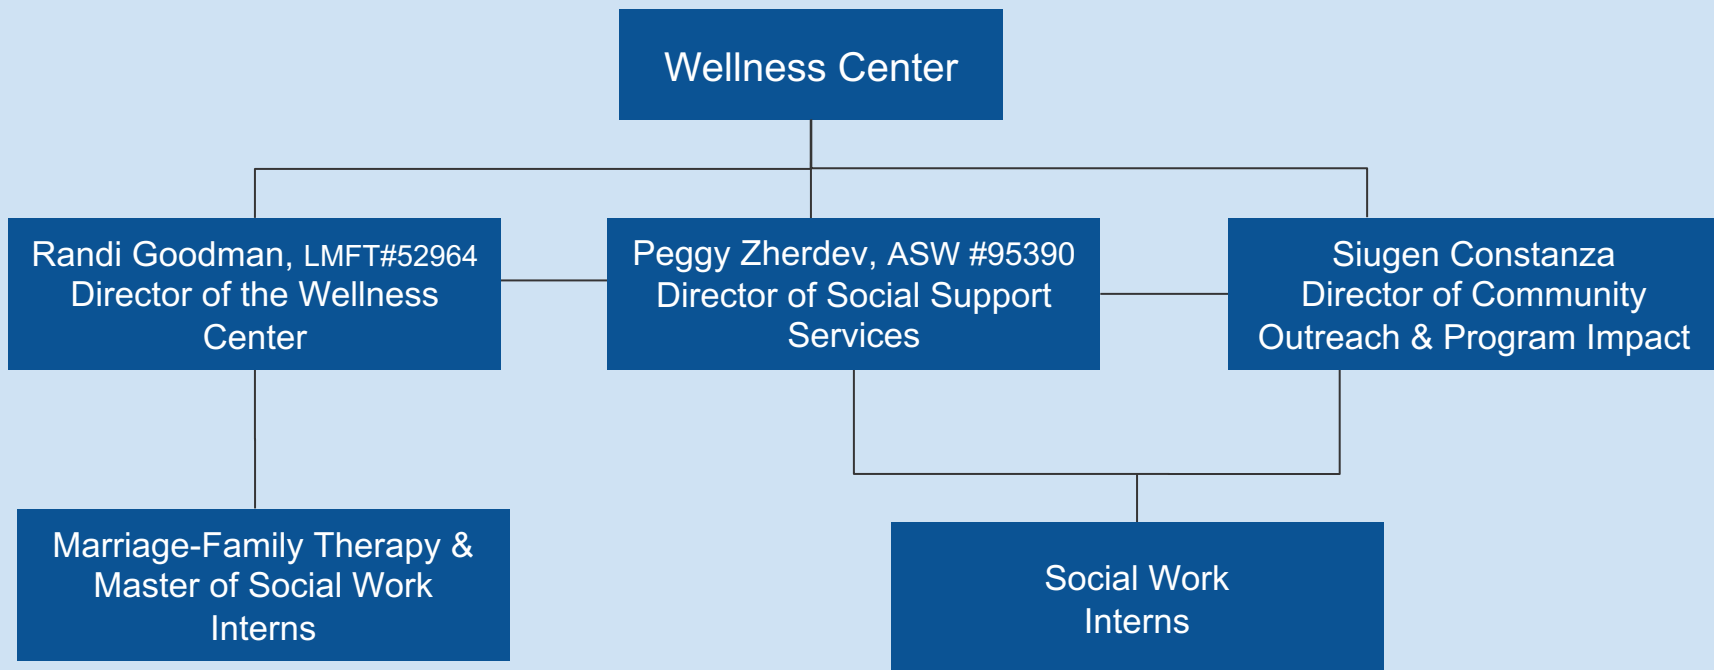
Wellness Center

Randi Goodman, LMFT#52964
Director of the Wellness Center

Peggy Zherdev, ASW #95390
Director of Social Support Services

Siugen Constanza
Director of Community Outreach & Program Impact

Marriage-Family Therapy & Master of Social Work Interns

Social Work Interns